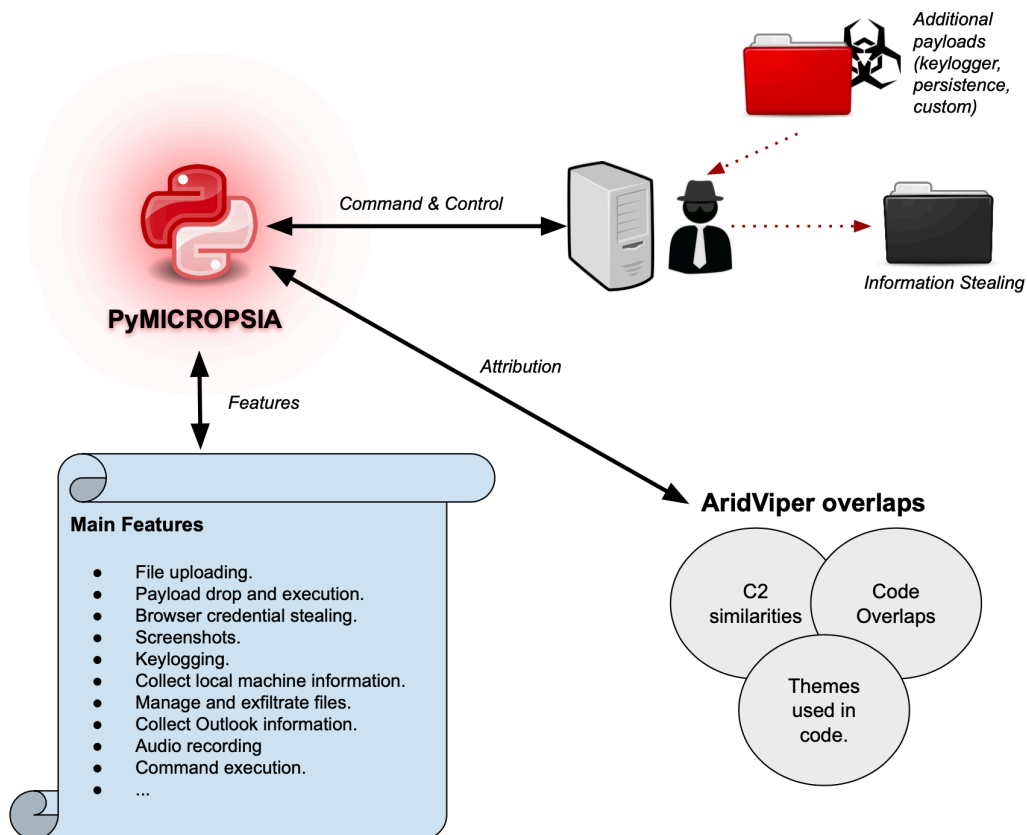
Additional payloads (keylogger, persistence, custom)

Command & Control

Information Stealing

PyMICROPSIA

Attribution

Features

Main Features

- File uploading.
- Payload drop and execution.
- Browser credential stealing.
- Screenshots.
- Keylogging.
- Collect local machine information.
- Manage and exfiltrate files.
- Collect Outlook information.
- Audio recording
- Command execution.
- ...

AridViper overlaps

C2 similarities

Code Overlaps

Themes used in code.